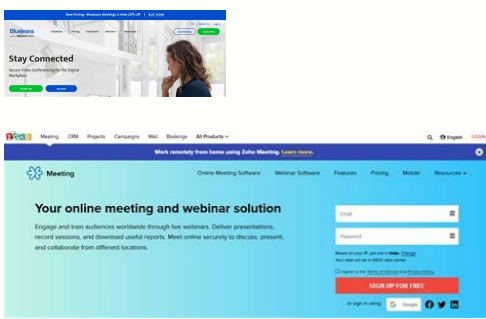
New Pricing: Bluejeans Meetings is Now 50% Off | BUY NOW

BlueJeans

Solutions Pricing Customers Partners Resources

Stay Connected

Secure Video Conferencing for the Digital Workplace

Meeting CRM Projects Campaigns Mail Bookings All Products

English LOGIN

Work remotely from home using Zoho Meeting. Learn more.

Meeting

Online Meeting Software Webinar Software Features Pricing Mobile Resources

Your online meeting and webinar solution

Engage and train audiences worldwide through live webinars. Deliver presentations, record sessions, and download useful reports. Meet online securely to discuss, present, and collaborate from different locations.

Email

Password

Based on your IP, you are in India. Change
Your data will be in INDIA data center.

I agree to the Terms of Service and Privacy Policy.

SIGN UP FOR FREE

or sign in using Google